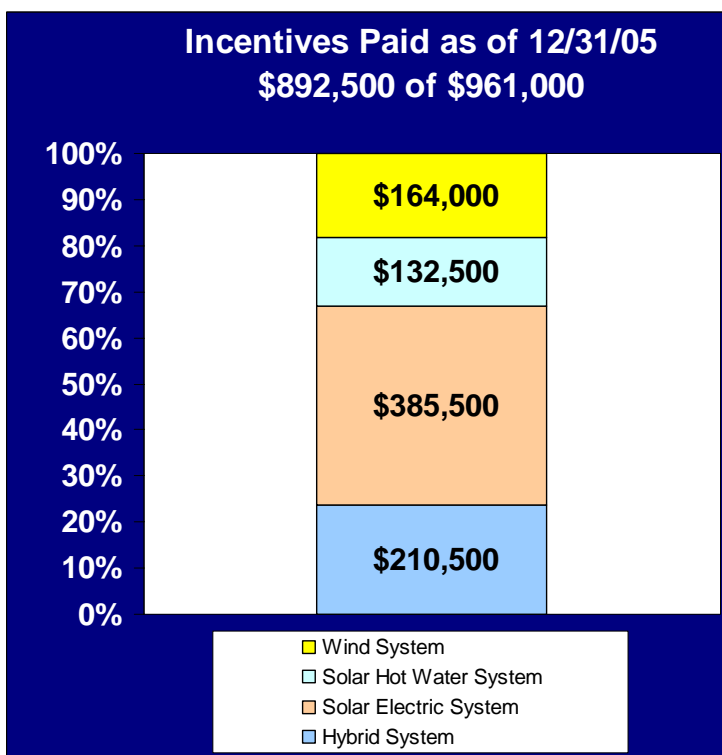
Incentives Paid as of 12/31/05
$892,500 of $961,000

100%
90%
80%
70%
60%
50%
40%
30%
20%
10%
0%

$164,000
$132,500
$385,500
$210,500

Wind System
Solar Hot Water System
Solar Electric System
Hybrid System